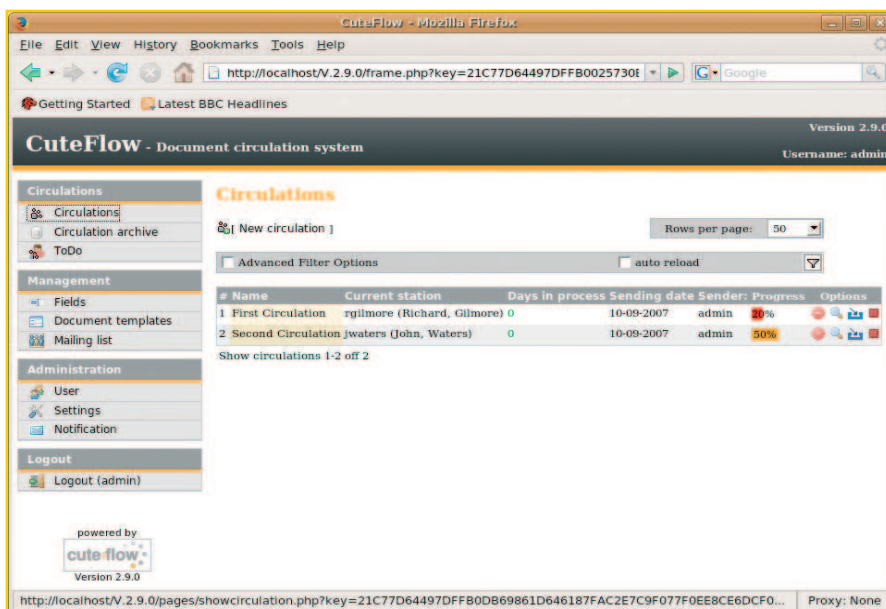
CuteFlow - Mozilla Firefox

File Edit View History Bookmarks Tools Help

http://localhost/V.2.9.0/frame.php?key=21C77D64497DFFB0025730E

Google

Getting Started Latest BBC Headlines

CuteFlow - Document circulation system

Version 2.9.0

Username: admin

Circulations

Circulations

Circulation archive

ToDo

Management

Fields

Document templates

Mailing list

Administration

User

Settings

Notification

Logout

Logout (admin)

powered by

cuteflow

Version 2.9.0

Circulations

[ New circulation ]

Rows per page: 50

Advanced Filter Options

auto reload

| # | Name | Current station | Days in process | Sending date | Sender: | Progress | Options |
|---|---|---|---|---|---|---|---|
| 1 | First Circulation | rgilmore (Richard, Gilmore) | 0 | 10-09-2007 | admin | 20% | |
| 2 | Second Circulation | jwaters (John, Waters) | 0 | 10-09-2007 | admin | 50% | |

Show circulations 1-2 off 2

http://localhost/V.2.9.0/pages/showcirculation.php?key=21C77D64497DFFB0DB69861D646187FAC2E7C9F077F0EE8CE6DCF0...

Proxy: None